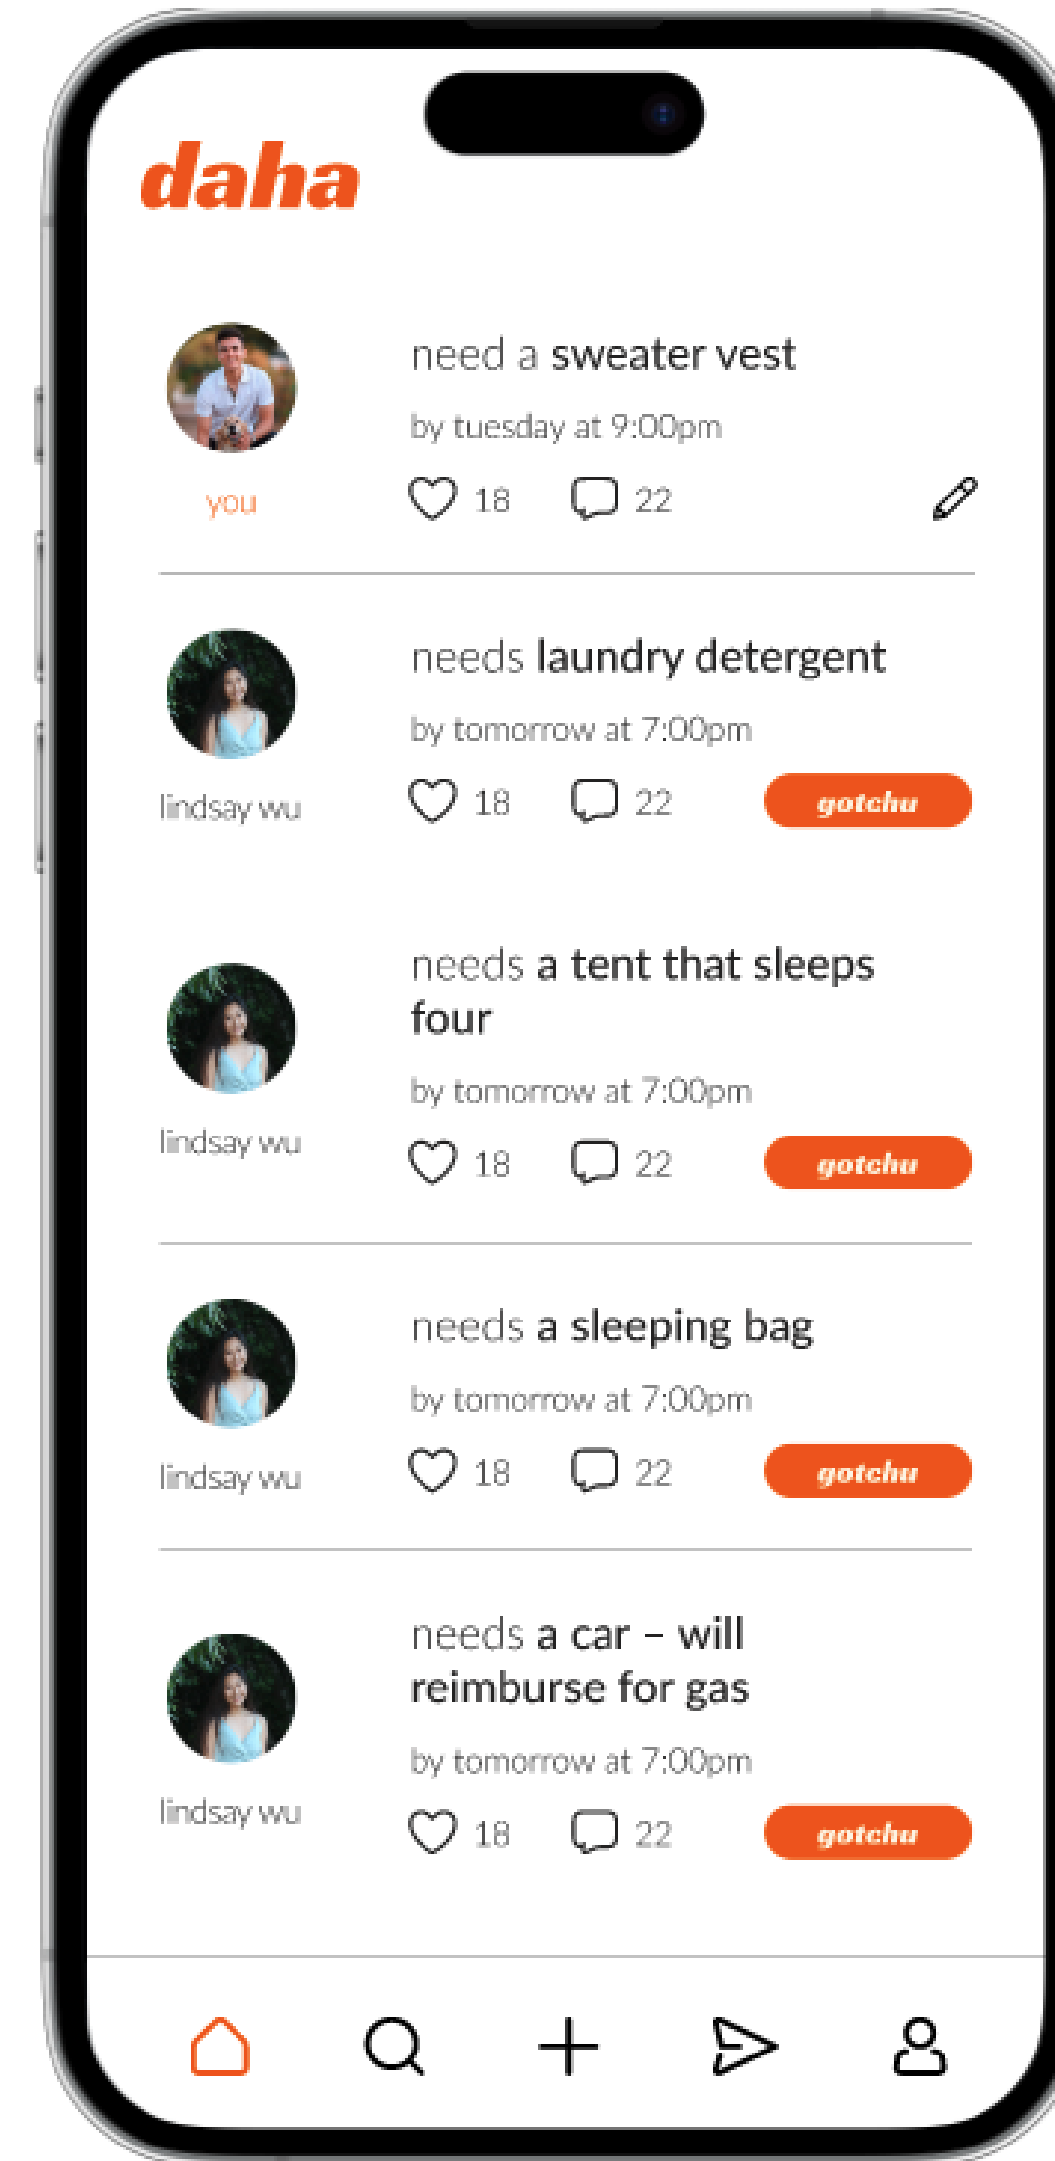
daha

you
need a sweater vest
by tuesday at 9:00pm
18 22

lindsay wu
needs laundry detergent
by tomorrow at 7:00pm
18 22 gotchu

lindsay wu
needs a tent that sleeps four
by tomorrow at 7:00pm
18 22 gotchu

lindsay wu
needs a sleeping bag
by tomorrow at 7:00pm
18 22 gotchu

lindsay wu
needs a car – will reimburse for gas
by tomorrow at 7:00pm
18 22 gotchu